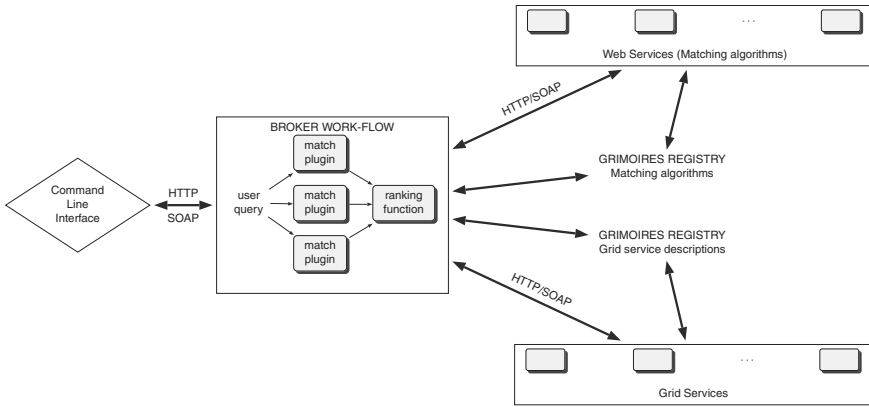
...

Web Services (Matching algorithms)

HTTP/SOAP

BROKER WORK-FLOW

match plugin

user query

match plugin

ranking function

match plugin

Command Line Interface

HTTP

SOAP

GRIMOIRES REGISTRY
Matching algorithms

GRIMOIRES REGISTRY
Grid service descriptions

HTTP/SOAP

...

Grid Services